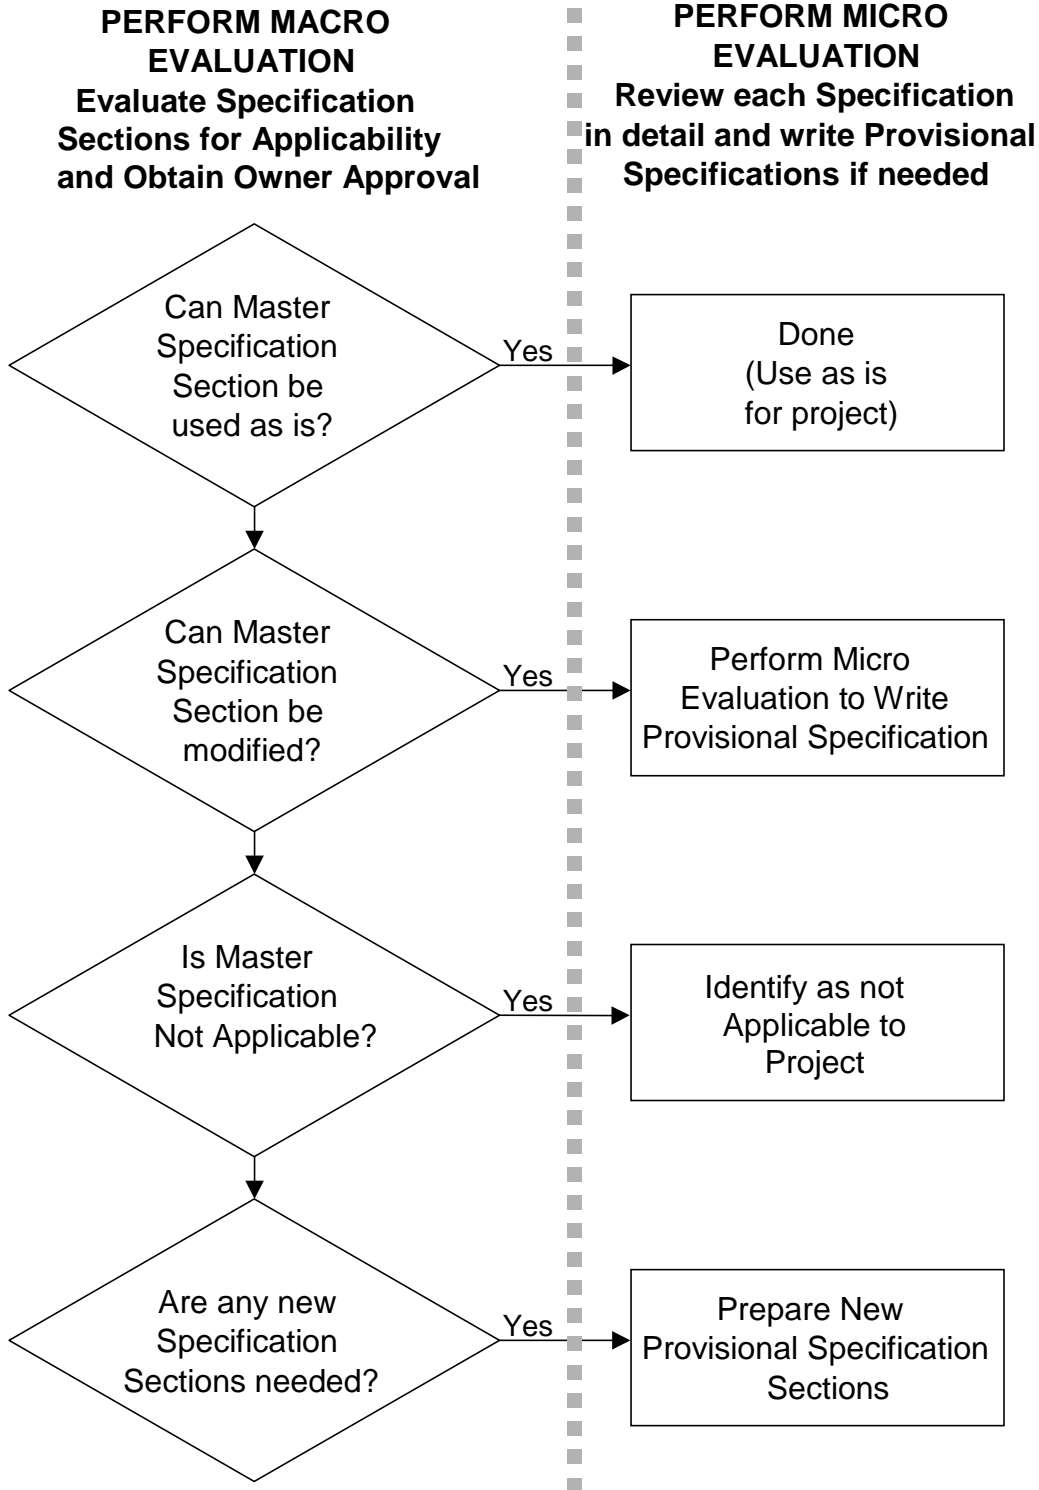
PERFORM MACRO EVALUATION
Evaluate Specification Sections for Applicability and Obtain Owner Approval

PERFORM MICRO EVALUATION
Review each Specification in detail and write Provisional Specifications if needed

Can Master Specification Section be used as is?

Yes

Done (Use as is for project)

Can Master Specification Section be modified?

Yes

Perform Micro Evaluation to Write Provisional Specification

Is Master Specification Not Applicable?

Yes

Identify as not Applicable to Project

Are any new Specification Sections needed?

Yes

Prepare New Provisional Specification Sections